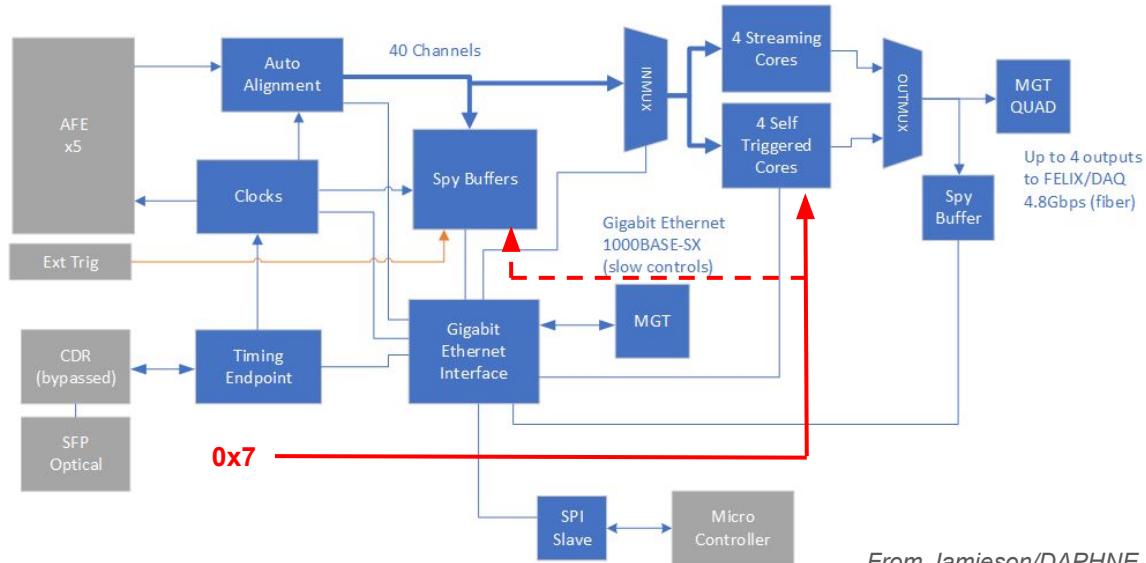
AFE
x5

Ext Trig

CDR
(bypassed)

SFP
Optical

Auto
Alignment

40 Channels

Clocks

Timing
Endpoint

Spy Buffers

INMUX

4 Streaming
Cores

4 Self
Triggered
Cores

OUTMUX

MGT
QUAD

Up to 4 outputs
to FELIX/DAQ
4.8Gbps (fiber)

Spy
Buffer

Gigabit Ethernet
1000BASE-SX
(slow controls)

Gigabit
Ethernet
Interface

MGT

0x7

SPI
Slave

Micro
Controller

From Jamieson/DAPHNE